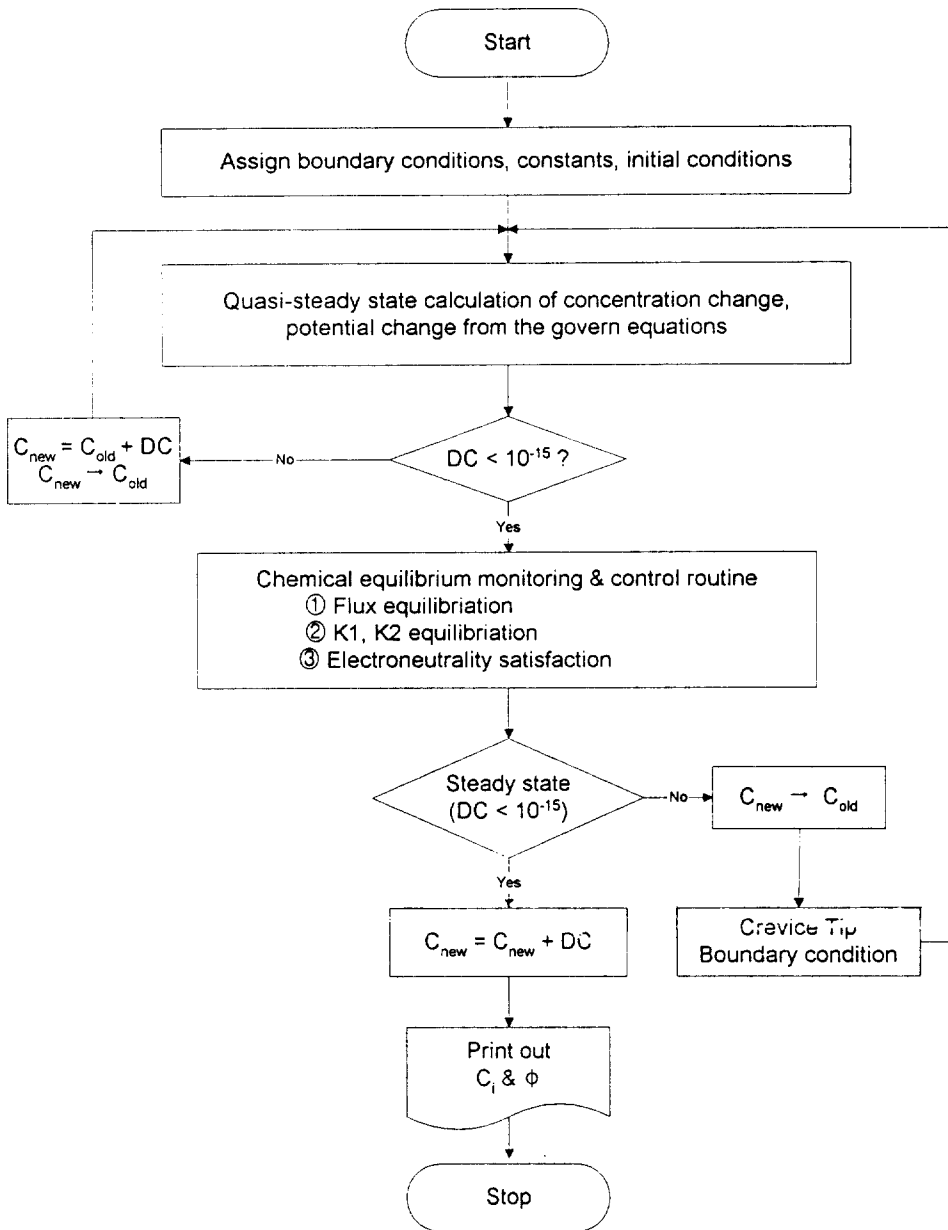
Start

Assign boundary conditions, constants, initial conditions

Quasi-steady state calculation of concentration change, potential change from the govern equations

$C_{new} = C_{old} + DC$
$C_{new} \rightarrow C_{old}$

No

$DC < 10^{-15}$ ?

Yes

Chemical equilibrium monitoring & control routine
① Flux equilibriation
② K1, K2 equilibriation
③ Electroneutrality satisfaction

Steady state ($DC < 10^{-15}$)

No

$C_{new} \rightarrow C_{old}$

Yes

$C_{new} = C_{new} + DC$

Crevice Tip Boundary condition

Print out $C_i$ & $\phi$

Stop